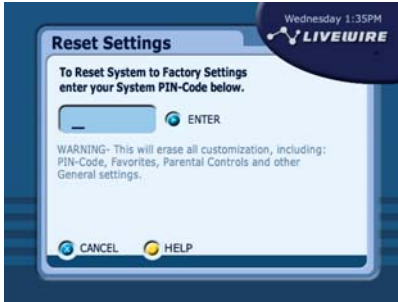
Wednesday 1:35PM
LIVEWIRE

Reset Settings

To Reset System to Factory Settings enter your System PIN-Code below.

_

ENTER

WARNING- This will erase all customization, including: PIN-Code, Favorites, Parental Controls and other General settings.

CANCEL HELP